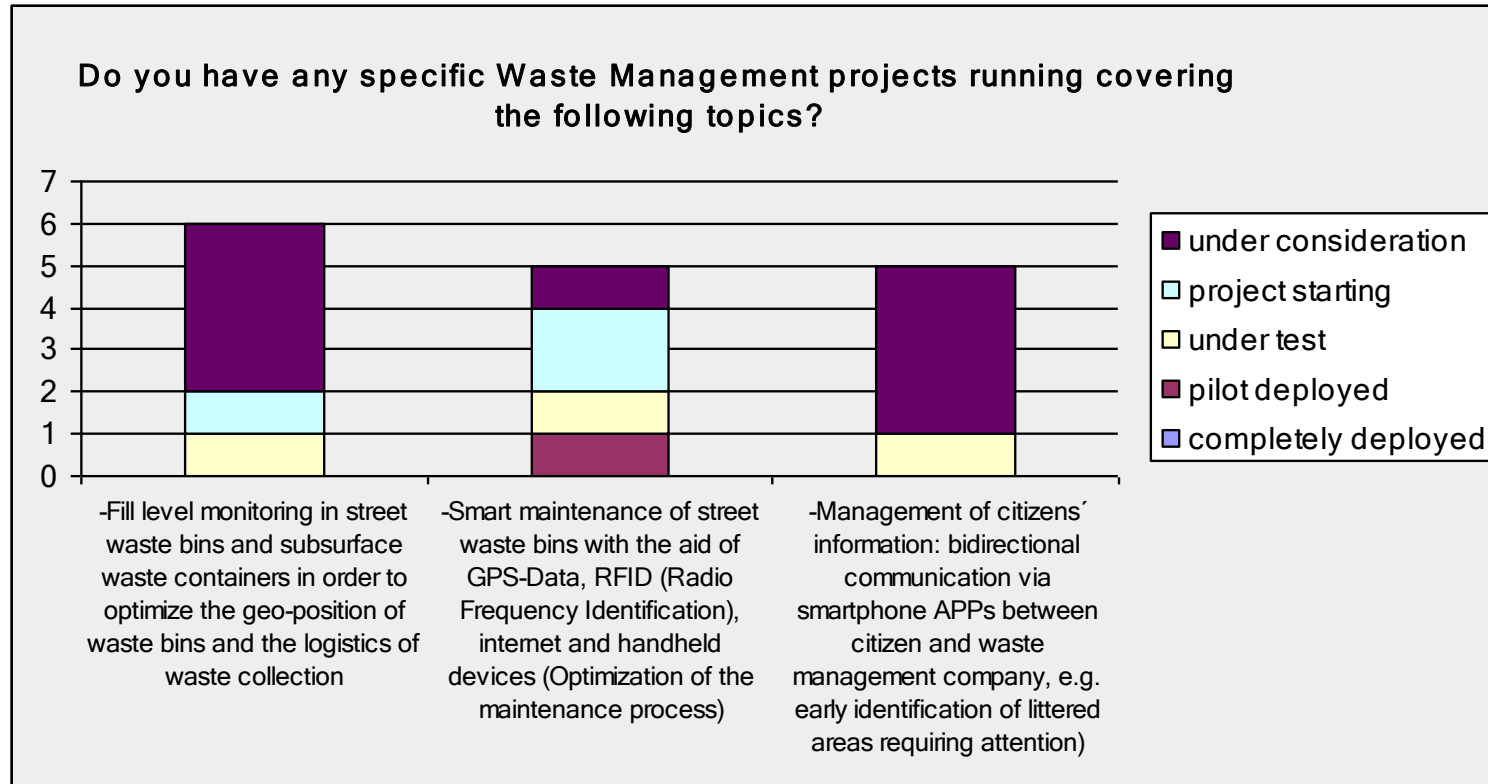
Do you have any specific Waste Management projects running covering the following topics?

7
6
5
4
3
2
1
0

-Fill level monitoring in street waste bins and subsurface waste containers in order to optimize the geo-position of waste bins and the logistics of waste collection

-Smart maintenance of street waste bins with the aid of GPS-Data, RFID (Radio Frequency Identification), internet and handheld devices (Optimization of the maintenance process)

-Management of citizens´ information: bidirectional communication via smartphone APPs between citizen and waste management company, e.g. early identification of littered areas requiring attention)

under consideration
project starting
under test
pilot deployed
completely deployed